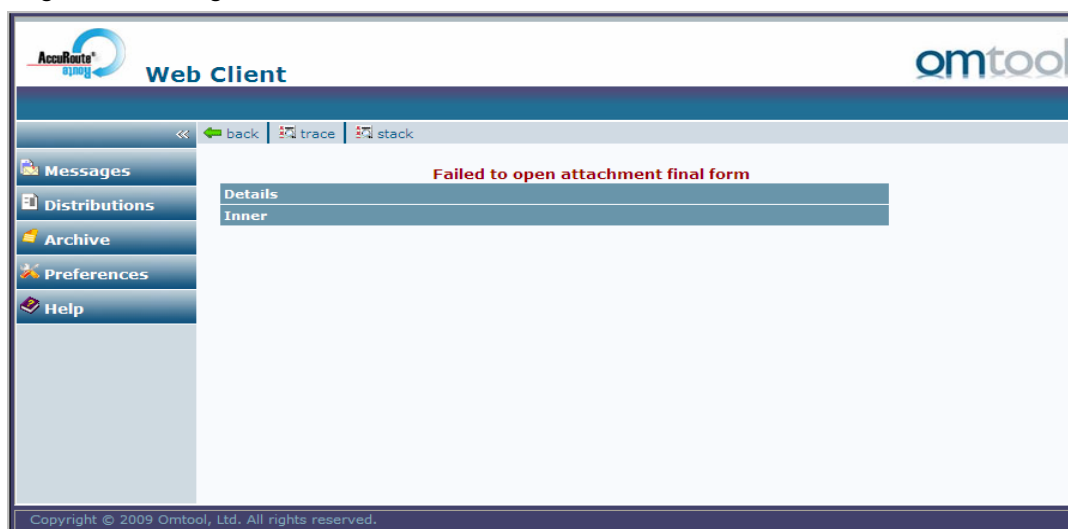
AccuRoute® Route Web Client

omtool

«

back | trace | stack

Messages

Distributions

Archive

Preferences

Help

Failed to open attachment final form

Details

Inner

Copyright © 2009 Omtool, Ltd. All rights reserved.